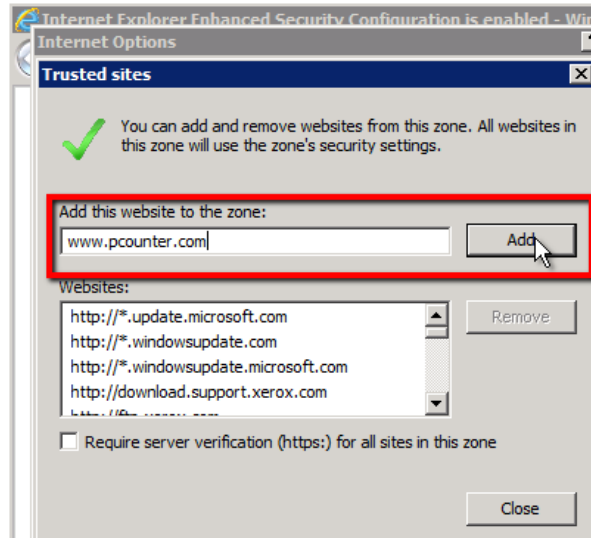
Internet Explorer Enhanced Security Configuration is enabled - Wi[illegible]

Internet Options

Trusted sites

You can add and remove websites from this zone. All websites in this zone will use the zone's security settings.

Add this website to the zone:

www.pcounter.com

Add

Websites:

http://*.update.microsoft.com
http://*.windowsupdate.com
http://*.windowsupdate.microsoft.com
http://download.support.xerox.com
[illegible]

Remove

Require server verification (https:) for all sites in this zone

Close